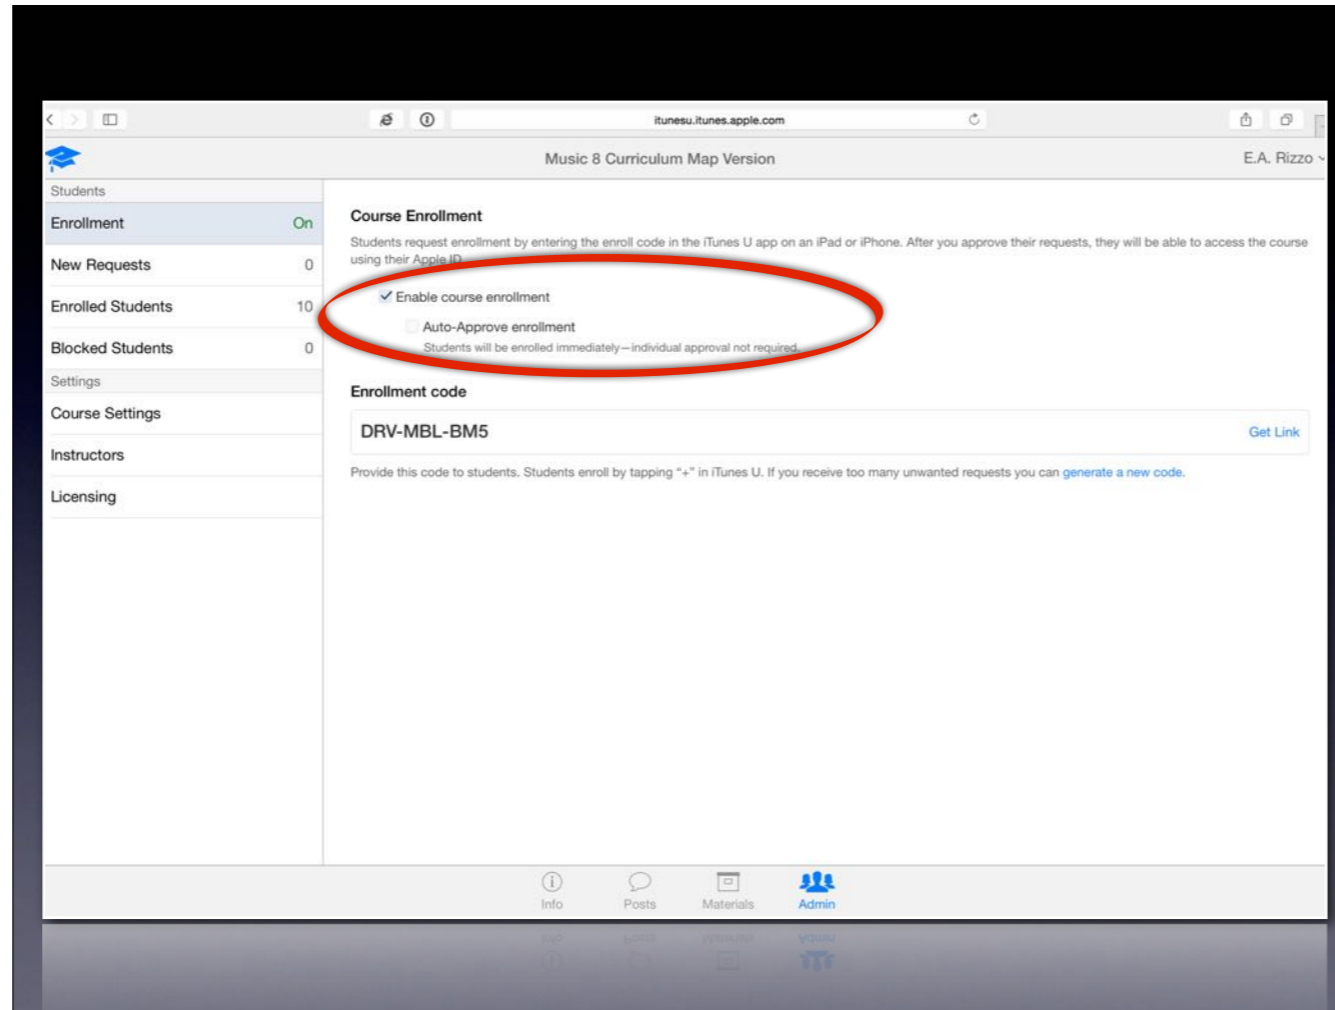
itunesu.itunes.apple.com

Music 8 Curriculum Map Version

E.A. Rizzo

Students

Enrollment On

New Requests 0

Enrolled Students 10

Blocked Students 0

Settings

Course Settings

Instructors

Licensing

Course Enrollment

Students request enrollment by entering the enroll code in the iTunes U app on an iPad or iPhone. After you approve their requests, they will be able to access the course using their Apple ID.

Enable course enrollment

Auto-Approve enrollment

Students will be enrolled immediately—individual approval not required.

Enrollment code

DRV-MBL-BM5

Get Link

Provide this code to students. Students enroll by tapping "+" in iTunes U. If you receive too many unwanted requests you can generate a new code.

Info Posts Materials Admin